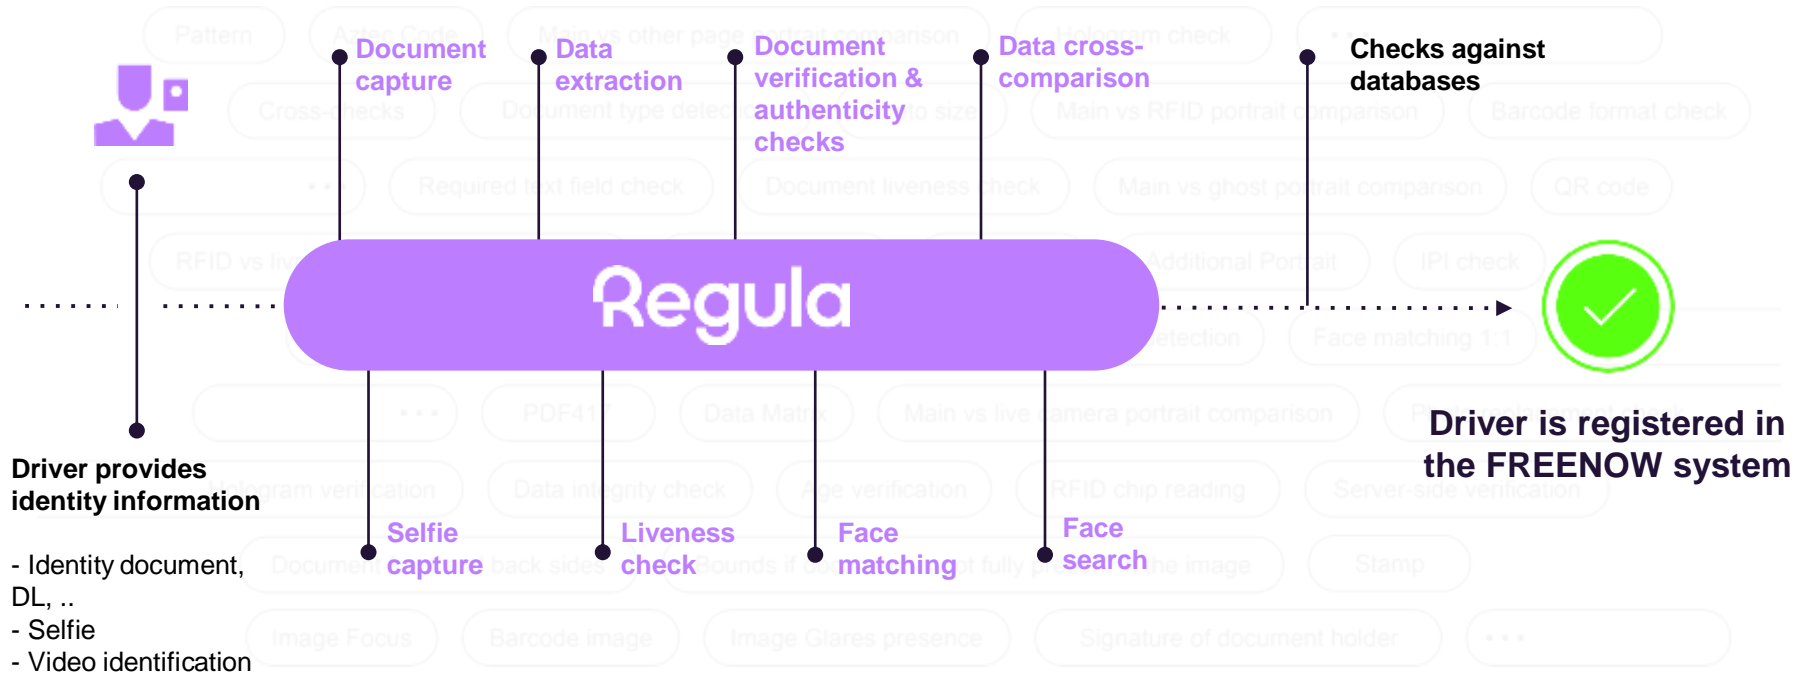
Document capture

Data extraction

Document verification & authenticity checks

Data cross-comparison

Checks against databases

Regula

Driver provides identity information

- Identity document, DL, ..
- Selfie
- Video identification

Selfie capture

Liveness check

Face matching

Face search

Driver is registered in the FREENOW system